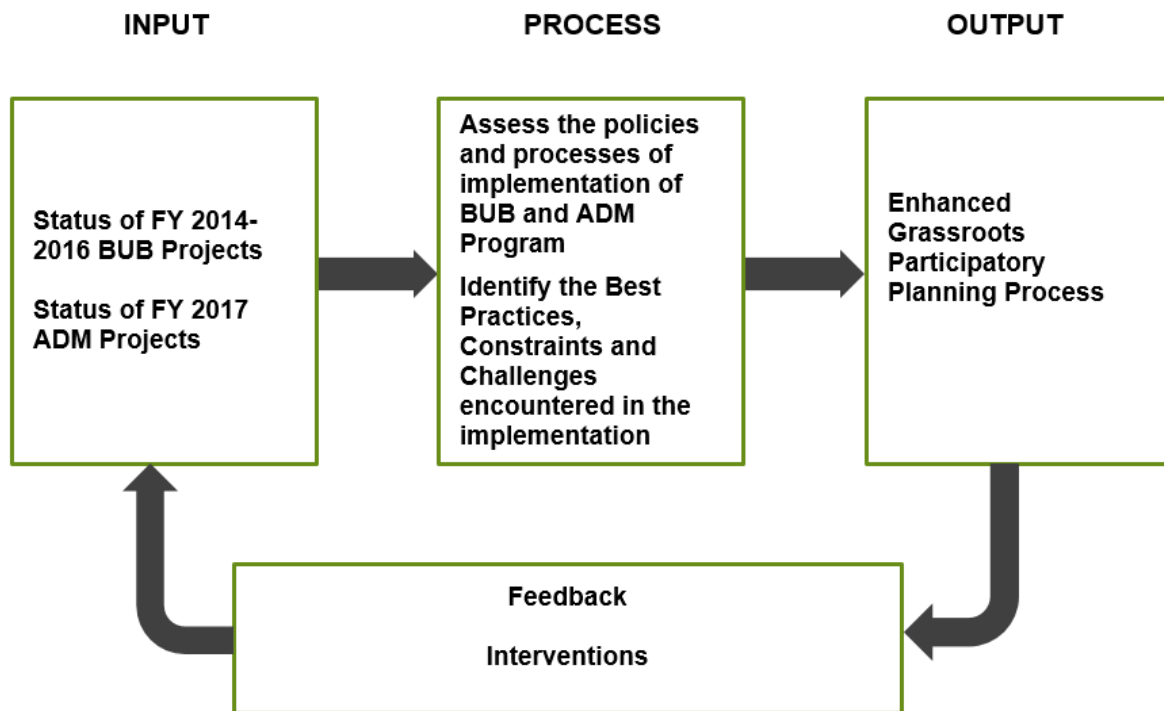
INPUT

PROCESS

OUTPUT

Status of FY 2014-2016 BUB Projects

Status of FY 2017 ADM Projects

Assess the policies and processes of implementation of BUB and ADM Program

Identify the Best Practices, Constraints and Challenges encountered in the implementation

Enhanced Grassroots Participatory Planning Process

Feedback

Interventions